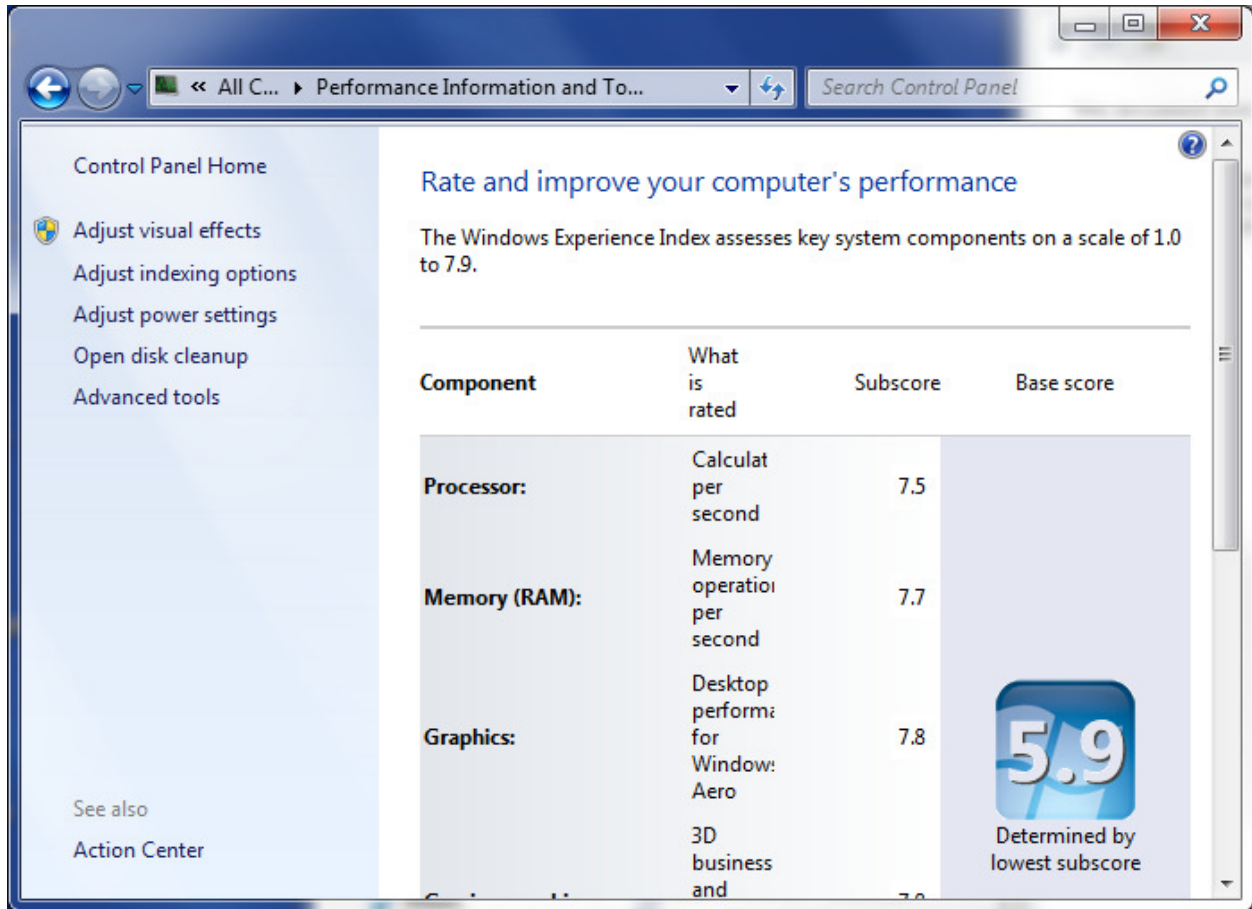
« All C... ▸ Performance Information and To...

Search Control Panel

Control Panel Home

Adjust visual effects
Adjust indexing options
Adjust power settings
Open disk cleanup
Advanced tools

See also
Action Center

Rate and improve your computer's performance

The Windows Experience Index assesses key system components on a scale of 1.0 to 7.9.

| Component | What is rated | Subscore | Base score |
|---|---|---|---|
| Processor: | Calculat per second | 7.5 | |
| Memory (RAM): | Memory operatioı per second | 7.7 | |
| Graphics: | Desktop performa for Window: Aero | 7.8 | 5.9 Determined by lowest subscore |
| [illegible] | 3D business and | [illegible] | |